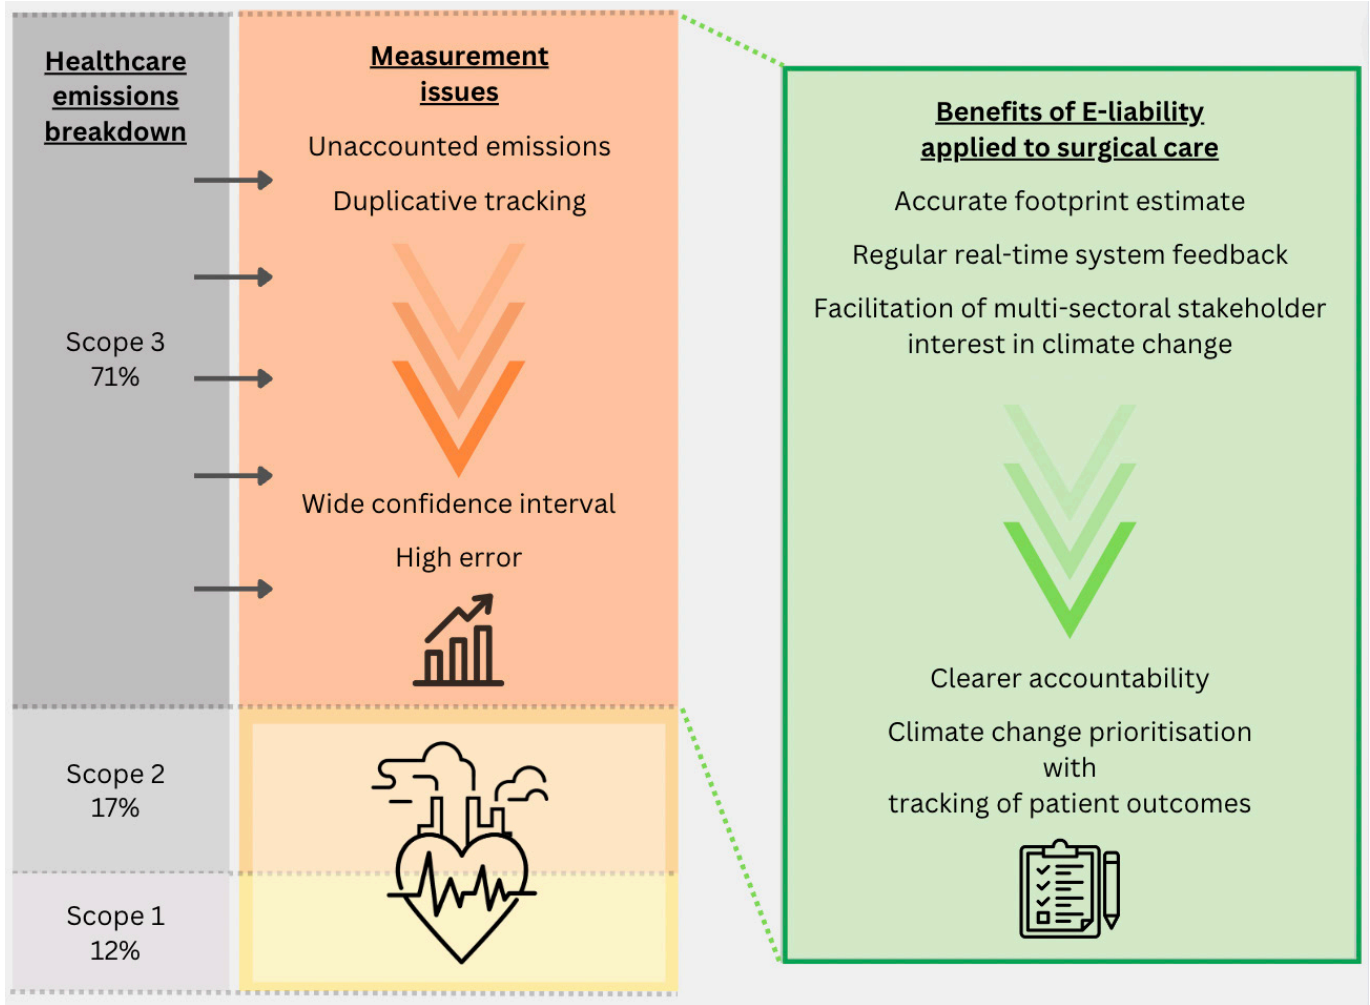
Healthcare emissions breakdown

Scope 3
71%

Scope 2
17%

Scope 1
12%

Measurement issues

Unaccounted emissions

Duplicative tracking

Wide confidence interval

High error

Benefits of E-liability applied to surgical care

Accurate footprint estimate

Regular real-time system feedback

Facilitation of multi-sectoral stakeholder interest in climate change

Clearer accountability

Climate change prioritisation with tracking of patient outcomes